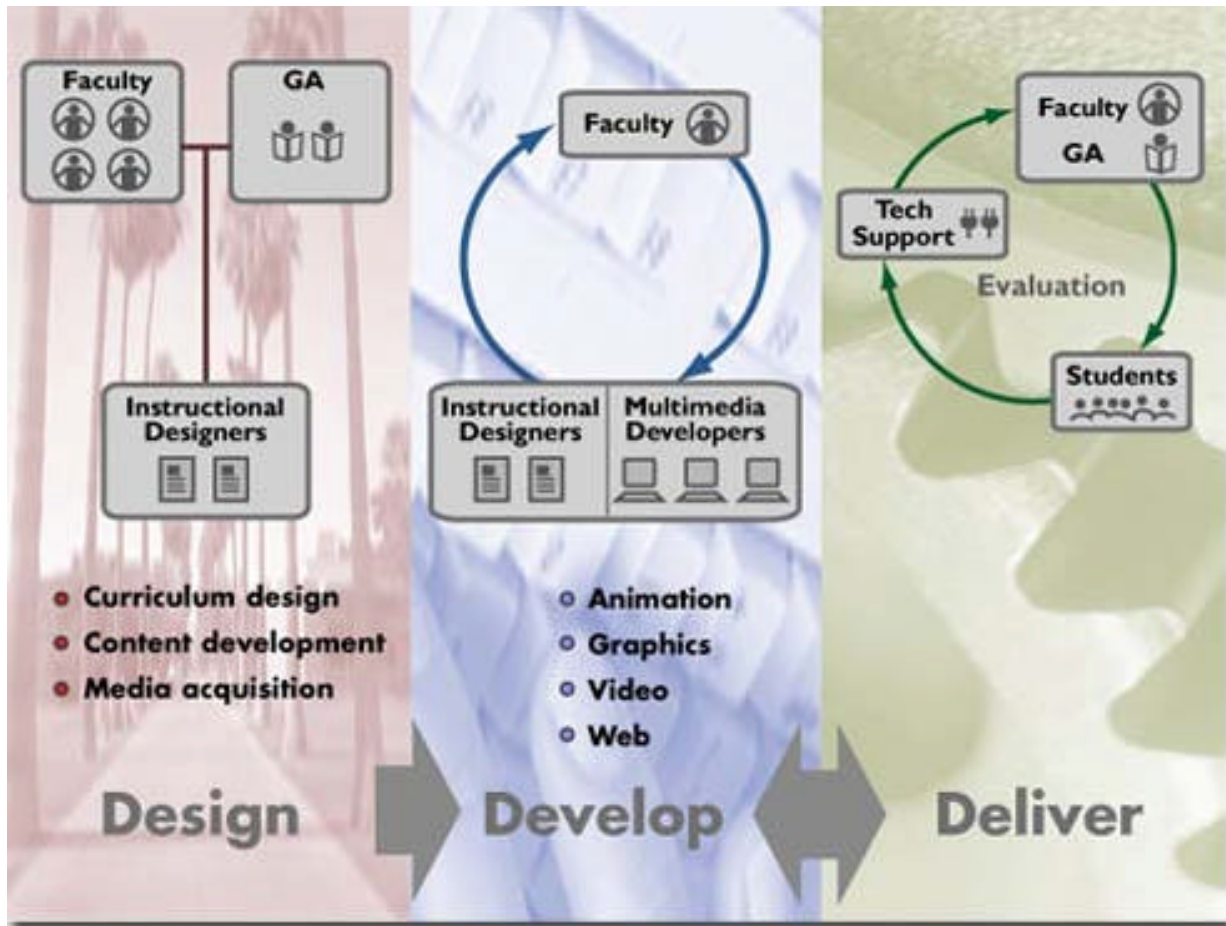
Faculty

GA

Instructional Designers

• Curriculum design
• Content development
• Media acquisition

Design

Faculty

Instructional Designers

Multimedia Developers

• Animation
• Graphics
• Video
• Web

Develop

Faculty

GA

Tech Support

Evaluation

Students

Deliver